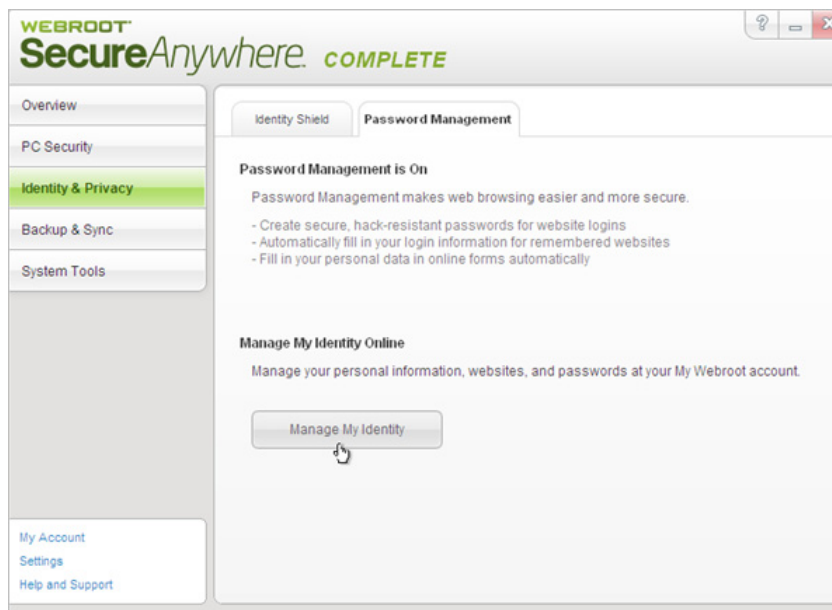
WEBROOT
SecureAnywhere. COMPLETE

?

Overview
PC Security
Identity & Privacy
Backup & Sync
System Tools

Identity Shield
Password Management

Password Management is On

Password Management makes web browsing easier and more secure.

- Create secure, hack-resistant passwords for website logins
- Automatically fill in your login information for remembered websites
- Fill in your personal data in online forms automatically

Manage My Identity Online

Manage your personal information, websites, and passwords at your My Webroot account.

Manage My Identity

My Account
Settings
Help and Support